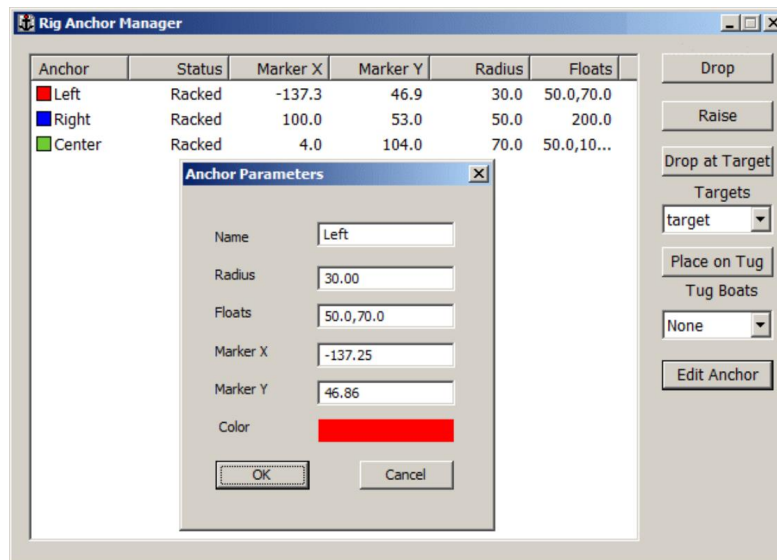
Rig Anchor Manager

| Anchor | Status | Marker X | Marker Y | Radius | Floats |
|---|---|---|---|---|---|
| Left | Racked | -137.3 | 46.9 | 30.0 | 50.0,70.0 |
| Right | Racked | 100.0 | 53.0 | 50.0 | 200.0 |
| Center | Racked | 4.0 | 104.0 | 70.0 | 50.0,10... |

Anchor Parameters

Name: Left
Radius: 30.00
Floats: 50.0,70.0
Marker X: -137.25
Marker Y: 46.86
Color

OK
Cancel

Drop
Raise
Drop at Target
Targets
target
Place on Tug
Tug Boats
None
Edit Anchor